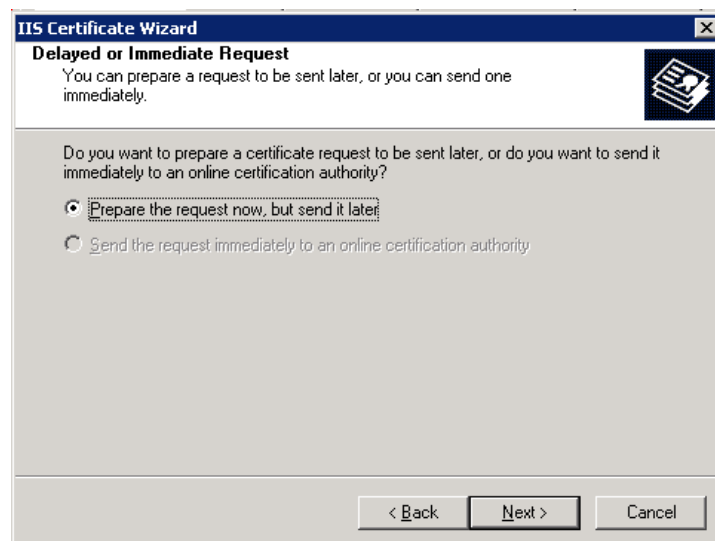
IIS Certificate Wizard

Delayed or Immediate Request

You can prepare a request to be sent later, or you can send one immediately.

Do you want to prepare a certificate request to be sent later, or do you want to send it immediately to an online certification authority?

Prepare the request now, but send it later

Send the request immediately to an online certification authority

< Back

Next >

Cancel